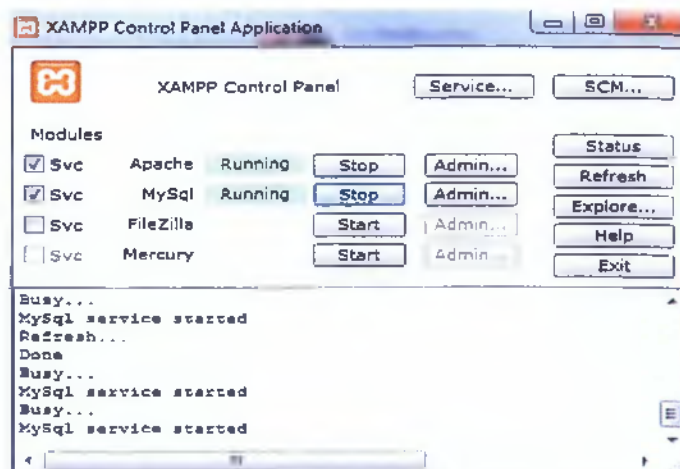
XAMPP Control Panel Application

XAMPP Control Panel

Service...

SCM...

Modules

Status

Svc Apache Running Stop Admin...

Refresh

Svc MySql Running Stop Admin...

Explore...

Svc FileZilla Start Admin...

Help

Svc Mercury Start Admin...

Exit

Busy...
MySql service started
Refresh...
Done
Busy...
MySql service started
Busy...
MySql service started